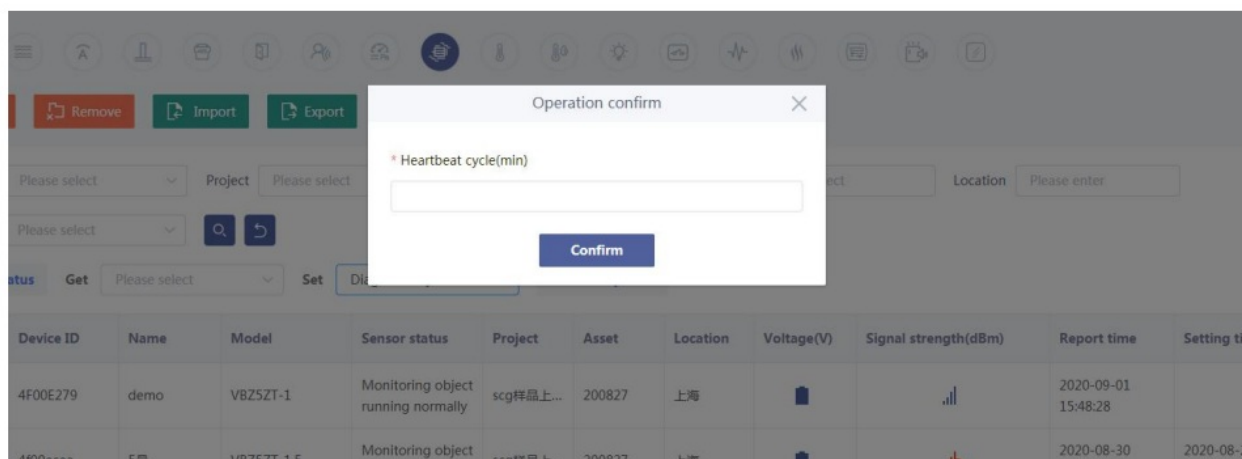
Remove Import Export

Operation confirm

* Heartbeat cycle(min)

Confirm

Please select Project Please select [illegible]ect Location Please enter

Please select

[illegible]tus Get Please select Set Di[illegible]

| Device ID | Name | Model | Sensor status | Project | Asset | Location | Voltage(V) | Signal strength(dBm) | Report time | Setting ti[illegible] |
|---|---|---|---|---|---|---|---|---|---|---|
| 4F00E279 | demo | VBZ5ZT-1 | Monitoring object running normally | scg样品上... | 200827 | 上海 | | | 2020-09-01 15:48:28 | |
| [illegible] | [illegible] | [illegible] | Monitoring object | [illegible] | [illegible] | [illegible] | | | 2020-08-30 | 2020-08-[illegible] |